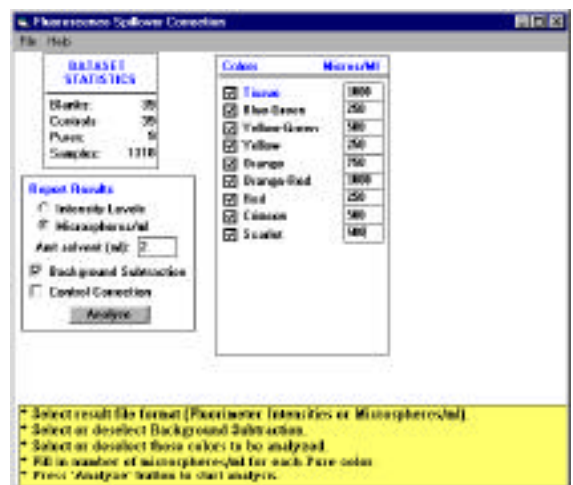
Fluorescence Spillover Correction

File Help

DATASET STATISTICS

| | |
|---|---|
| Blanks: | 35 |
| Controls: | 35 |
| Pures: | 9 |
| Samples: | 1110 |

Report Results

Intensity Levels

Microspheres/ml

Amt solvent (ml): 2

Background Subtraction

Control Correction

Analyze

| Colors | Micros/Ml |
|---|---|
| Tiscan | 1000 |
| Blue-Green | 250 |
| Yellow-Green | 500 |
| Yellow | 250 |
| Orange | 750 |
| Orange-Red | 1000 |
| Red | 250 |
| Crimson | 500 |
| Scarlet | 500 |

* Select result file format (Fluorimeter Intensities or Microspheres/ml).
* Select or deselect Background Subtraction.
* Select or deselect those colors to be analyzed.
* Fill in number of microspheres/ml for each Pure color.
* Press 'Analyze' button to start analysis.